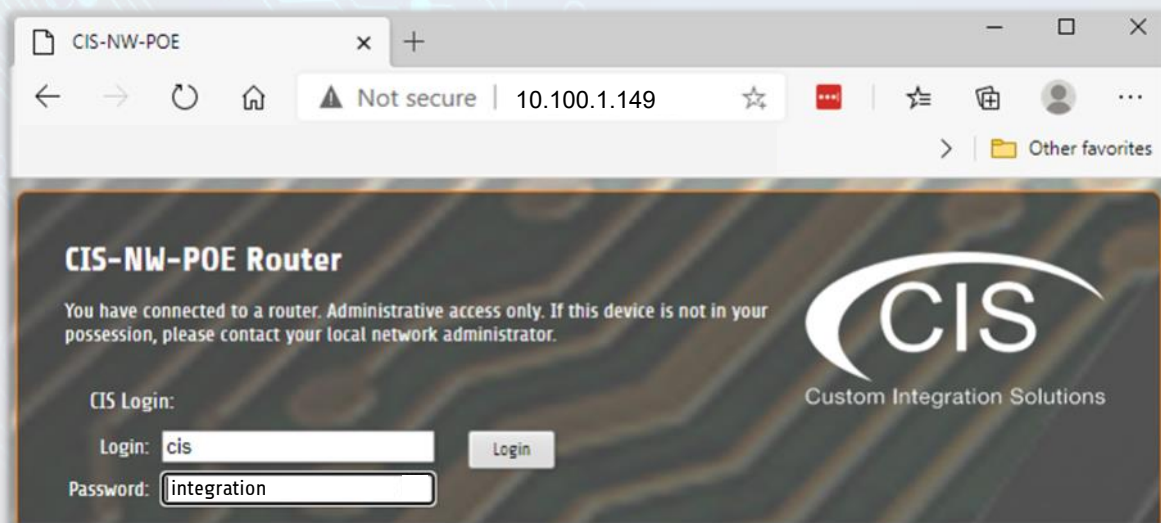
CIS-NW-POE ×  +

Not secure | 10.100.1.149

Other favorites

CIS-NW-POE Router

You have connected to a router. Administrative access only. If this device is not in your possession, please contact your local network administrator.

CIS

Custom Integration Solutions

CIS Login:

Login: cis

Login

Password: integration